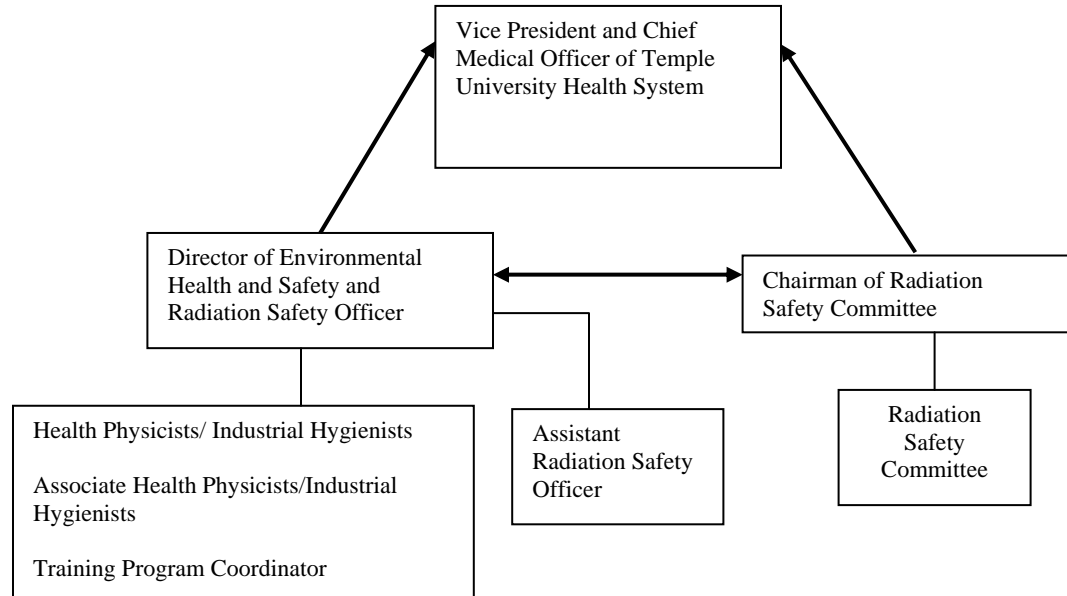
Vice President and Chief Medical Officer of Temple University Health System

Director of Environmental Health and Safety and Radiation Safety Officer

Chairman of Radiation Safety Committee

Health Physicists/ Industrial Hygienists

Associate Health Physicists/Industrial Hygienists

Training Program Coordinator

Assistant Radiation Safety Officer

Radiation Safety Committee